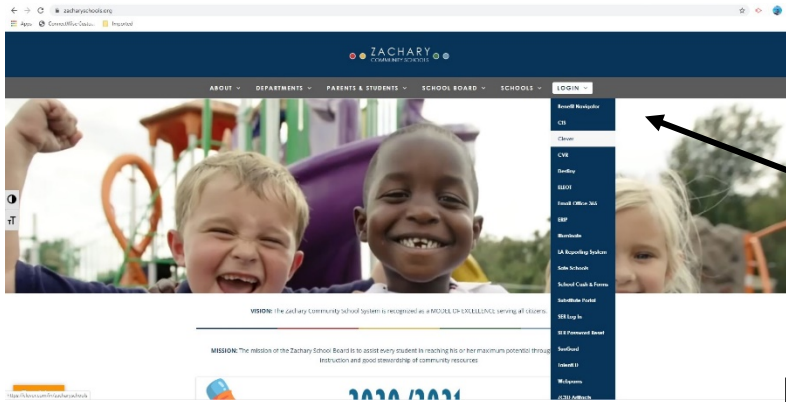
zacharyschools.org

Apps Connecticut Gadu... Imported

ZACHARY COMMUNITY SCHOOLS

ABOUT DEPARTMENTS PARENTS & STUDENTS SCHOOL BOARD SCHOOLS LOGIN

Benefit Navigator
CTI
Clever
CVR
Destiny
ELLEVATION
Email Office 365
ERP
Illuminate
LA Reporting System
Safe Schools
School Cash & Forms
Substitute Portal
SER Log In
SER Password Reset
SunGard
Talent Ed
Wellness
JCSD Artifacts

VISION: The Zachary Community School System is recognized as a MODEL OF EXCELLENCE serving all citizens.

MISSION: The mission of the Zachary School Board is to assist every student in reaching his or her maximum potential throug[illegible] instruction and good stewardship of community resources.

2020 /2021

https://clever.com/in/zacharyschools